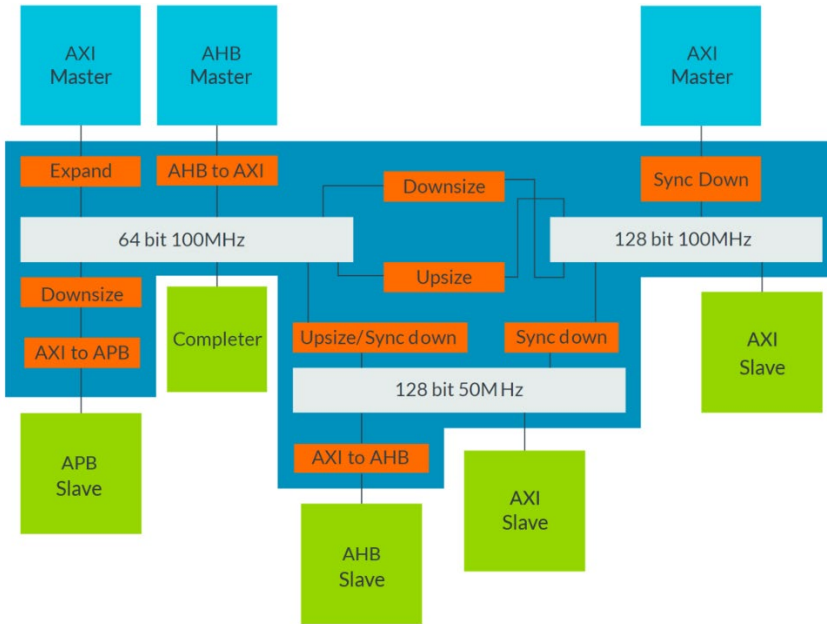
AXI Master

AHB Master

AXI Master

Expand

AHB to AXI

Downsize

Sync Down

64 bit 100MHz

128 bit 100MHz

Upsize

Downsize

AXI to APB

Completer

Upsize/Sync down

Sync down

AXI Slave

128 bit 50MHz

AXI to AHB

APB Slave

AXI Slave

AHB Slave